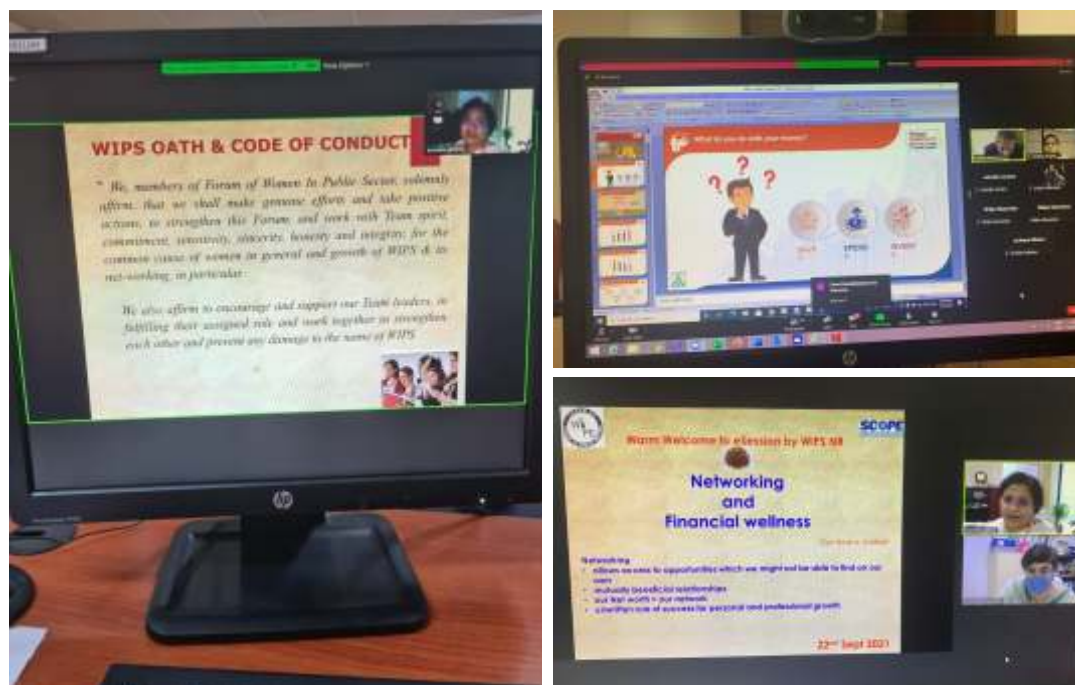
WIPS OATH & CODE OF CONDUCT

" We, members of Forum of Women In Public Sector, solemnly affirm, that we shall make genuine efforts and take positive actions, to strengthen this Forum, and work with Team spirit, commitment, sensitivity, sincerity, honesty and integrity; for the common cause of women in general and growth of WIPS & its net-working, in particular.

We also affirm to encourage and support our Team leaders, in fulfilling their assigned role and work together to strengthen each other and prevent any damage to the name of WIPS.

hp

What do you do with your money?

hp

Warm Welcome to eSession by WIPS NR

SCOPE

Networking
and
Financial wellness

Networking
allows access to opportunities which we might not be able to find on our own
mutually beneficial relationships
our Net worth = our network
a bedrock of success for personal and professional growth

22nd Sept 2021